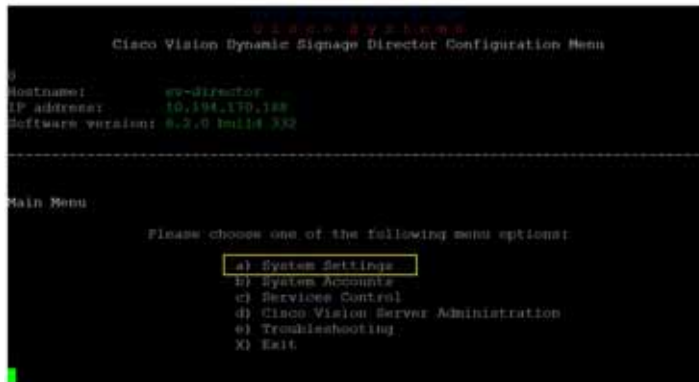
cisco systems
Cisco Vision Dynamic Signage Director Configuration Menu

0
Hostname: sv-director
IP address: 10.194.170.188
Software version: 6.2.0 build 332

Main Menu

Please choose one of the following menu options:

a) System Settings
b) System Accounts
c) Services Control
d) Cisco Vision Server Administration
e) Troubleshooting
X) Exit